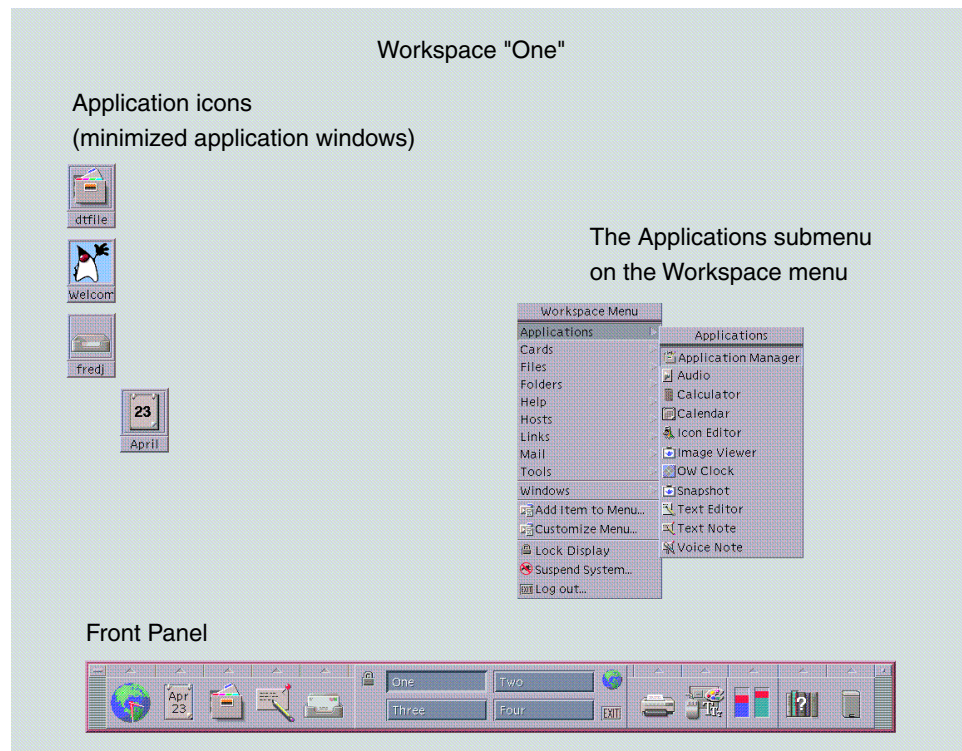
Workspace "One"

Application icons
(minimized application windows)

dtfile

Welcom

fredj

23

April

The Applications submenu
on the Workspace menu

Workspace Menu
Applications
Cards
Files
Folders
Help
Hosts
Links
Mail
Tools
Windows
Add Item to Menu...
Customize Menu...
Lock Display
Suspend System...
Log out...

Applications
Application Manager
Audio
Calculator
Calendar
Icon Editor
Image Viewer
OW Clock
Snapshot
Text Editor
Text Note
Voice Note

Front Panel

Apr
23

One
Two
Three
Four
EXIT